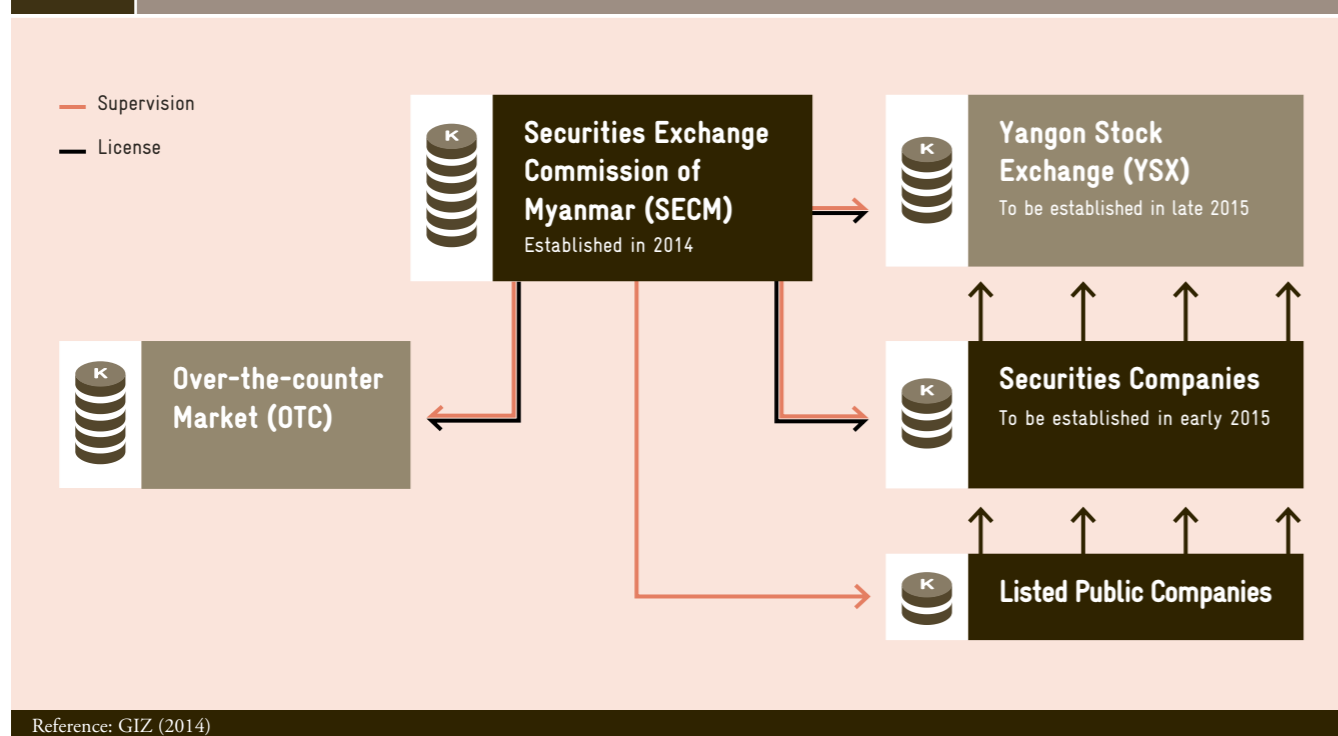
Supervision
License

K
Securities Exchange Commission of Myanmar (SECM)
Established in 2014

K
Yangon Stock Exchange (YSX)
To be established in late 2015

K
Over-the-counter Market (OTC)

K
Securities Companies
To be established in early 2015

K
Listed Public Companies

Reference: GIZ (2014)